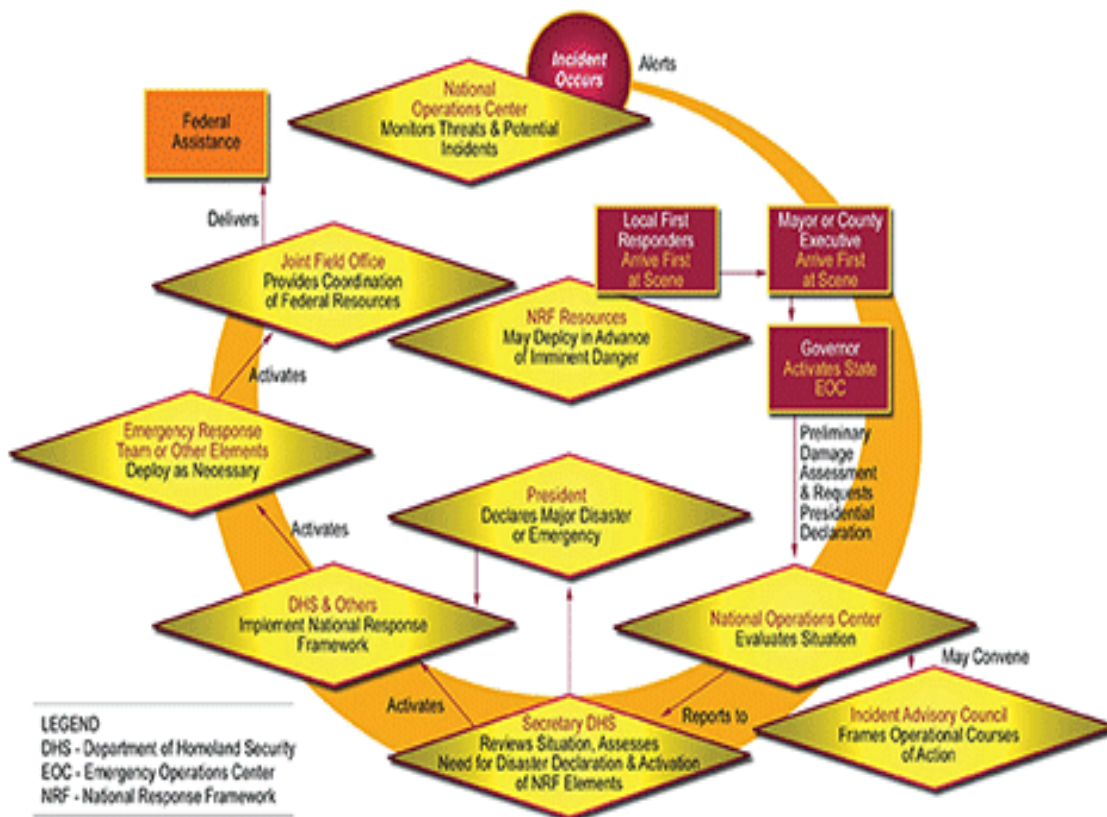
Incident Occurs

Alerts

National Operations Center
Monitors Threats & Potential Incidents

Federal Assistance

Delivers

Joint Field Office
Provides Coordination of Federal Resources

Local First Responders
Arrive First at Scene

Mayor or County Executive
Arrive First at Scene

NRF Resources
May Deploy in Advance of Imminent Danger

Governor
Activates State EOC

Activates

Emergency Response Team or Other Elements
Deploy as Necessary

Preliminary Damage Assessment & Requests Presidential Declaration

Activates

President
Declares Major Disaster or Emergency

DHS & Others
Implement National Response Framework

National Operations Center
Evaluates Situation

May Convene

Activates

Reports to

Secretary DHS
Reviews Situation, Assesses Need for Disaster Declaration & Activation of NRF Elements

Incident Advisory Council
Frames Operational Courses of Action

LEGEND
DHS - Department of Homeland Security
EOC - Emergency Operations Center
NRF - National Response Framework